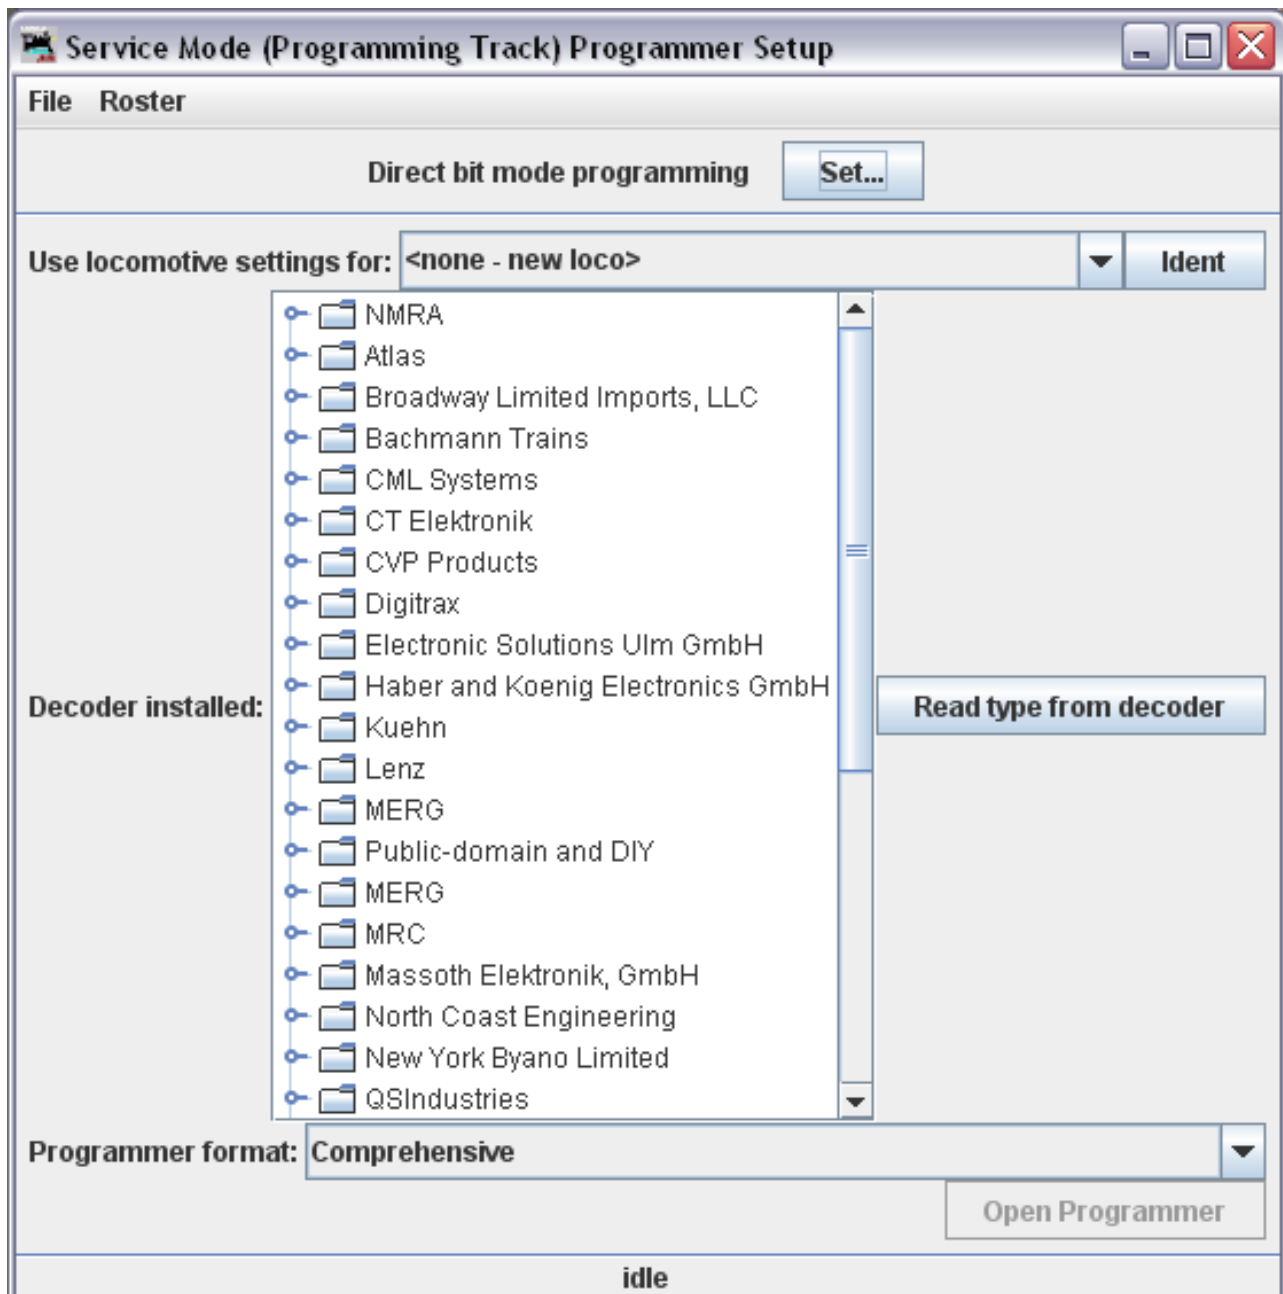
Service Mode (Programming Track) Programmer Setup

File Roster

Direct bit mode programming Set...

Use locomotive settings for: <none - new loco> Ident

Decoder installed:

NMRA
Atlas
Broadway Limited Imports, LLC
Bachmann Trains
CML Systems
CT Elektronik
CVP Products
Digitrax
Electronic Solutions Ulm GmbH
Haber and Koenig Electronics GmbH
Kuehn
Lenz
MERG
Public-domain and DIY
MERG
MRC
Massoth Elektronik, GmbH
North Coast Engineering
New York Byano Limited
QSIndustries

Read type from decoder

Programmer format: Comprehensive

Open Programmer

idle